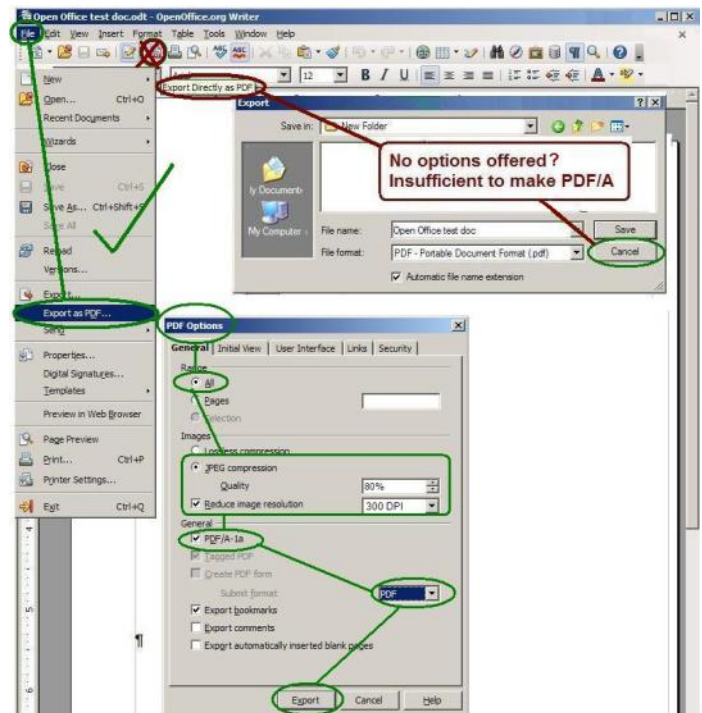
Open Office test doc.odt - OpenOffice.org Writer

File Edit View Insert Format Table Tools Window Help

Export Directly as PDF

12

New
Open... Ctrl+O
Recent Documents
Wizards
Close
Save Ctrl+S
Save As... Ctrl+Shift+S
Save All
Reload
Versions...
Export...
Export as PDF...
Send
Properties...
Digital Signatures...
Templates
Preview in Web Browser
Page Preview
Print... Ctrl+P
Printer Settings...
Exit Ctrl+Q

Export
Save in: New Folder
No options offered? Insufficient to make PDF/A
ly Documents
My Computer
File name: Open Office test doc
File format: PDF - Portable Document Format (.pdf)
Save
Cancel
Automatic file name extension

PDF Options
General Initial View User Interface Links Security
Range
All
Pages
Selection
Images
Lossless compression
JPEG compression
Quality 80%
Reduce image resolution 300 DPI
General
PDF/A-1a
Tagged PDF
Create PDF form
Submit format PDF
Export bookmarks
Export comments
Export automatically inserted blank pages
Export Cancel Help